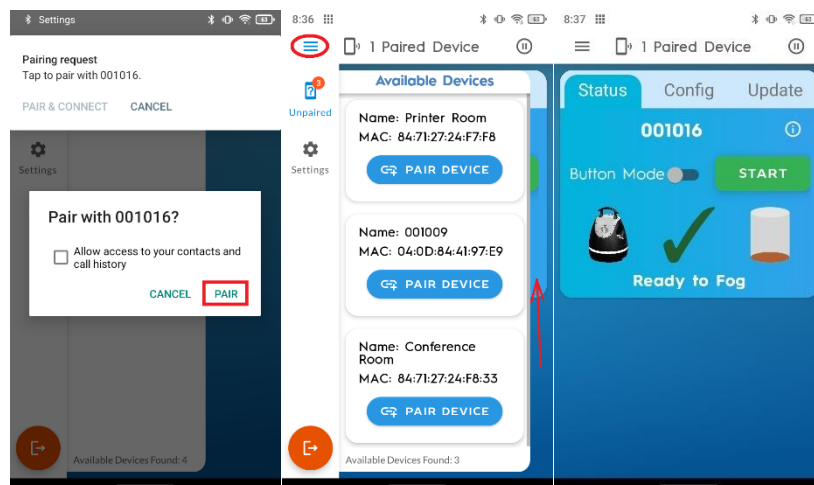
Settings

Pairing request
Tap to pair with 001016.

PAIR & CONNECT CANCEL

Settings

Pair with 001016?

Allow access to your contacts and call history

CANCEL PAIR

Available Devices Found: 4

8:36

1 Paired Device

3
Unpaired

Settings

Available Devices

Name: Printer Room
MAC: 84:71:27:24:F7:F8
PAIR DEVICE

Name: 001009
MAC: 04:0D:84:41:97:E9
PAIR DEVICE

Name: Conference Room
MAC: 84:71:27:24:F8:33
PAIR DEVICE

Available Devices Found: 3

8:37

1 Paired Device

Status Config Update

001016

Button Mode START

Ready to Fog